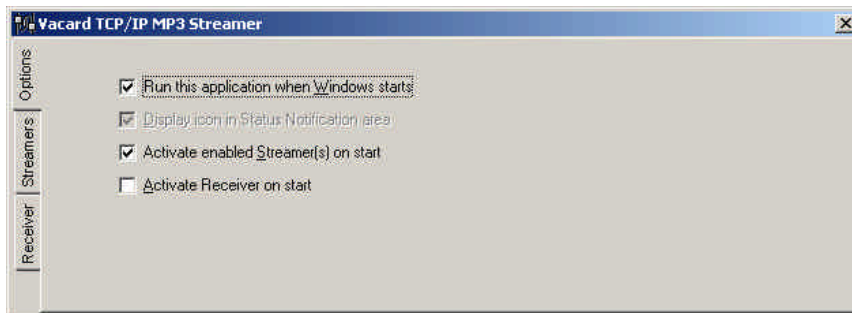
Vacard TCP/IP MP3 Streamer

×

Options

Streamers

Receiver

Run this application when Windows starts

Display icon in Status Notification area

Activate enabled Streamer(s) on start

Activate Receiver on start